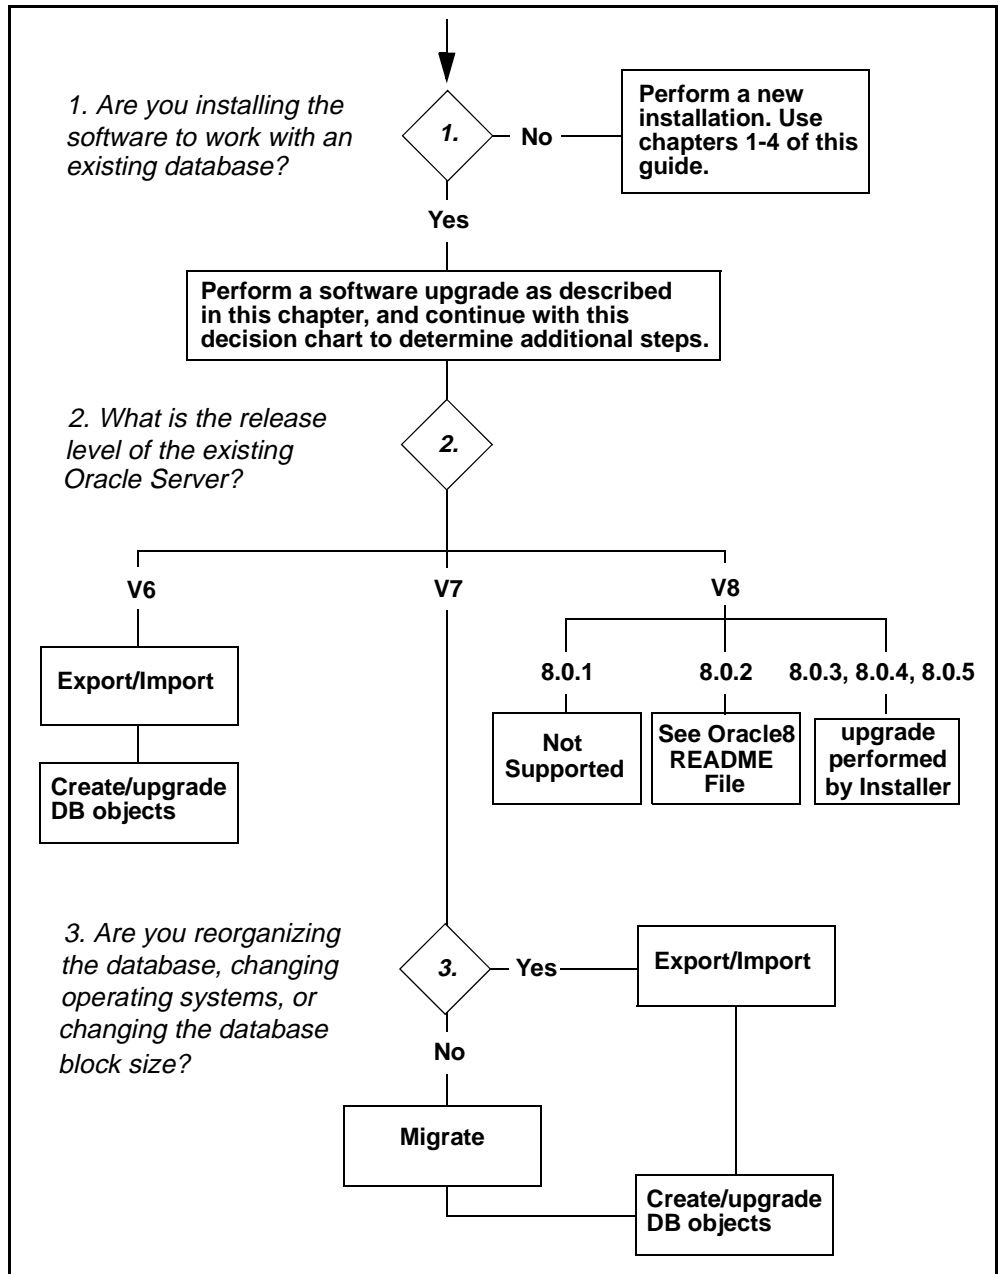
1. Are you installing the software to work with an existing database?

1.

No

Perform a new installation. Use chapters 1-4 of this guide.

Yes

Perform a software upgrade as described in this chapter, and continue with this decision chart to determine additional steps.

2. What is the release level of the existing Oracle Server?

2.

V6

V7

V8

Export/Import

Create/upgrade DB objects

8.0.1

8.0.2

8.0.3, 8.0.4, 8.0.5

Not Supported

See Oracle8 README File

upgrade performed by Installer

3. Are you reorganizing the database, changing operating systems, or changing the database block size?

3.

Yes

Export/Import

No

Migrate

Create/upgrade DB objects